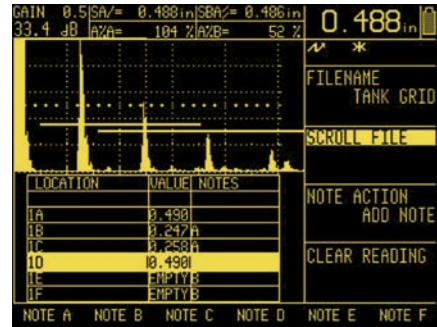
GAIN 0.5 SA/= 0.488in SBA/= 0.486in
33.4 dB A%A= 104 % A%B= 52 %

0.488in

FILENAME
TANK GRID

SCROLL FILE

| LOCATION | VALUE | NOTES |
|---|---|---|
| 1A | 0.490 | |
| 1B | 0.247 | A |
| 1C | 0.258 | A |
| 1D | 0.490 | |
| 1E | EMPTY | B |
| 1F | EMPTY | B |

NOTE ACTION
ADD NOTE

CLEAR READING

NOTE A NOTE B NOTE C NOTE D NOTE E NOTE F